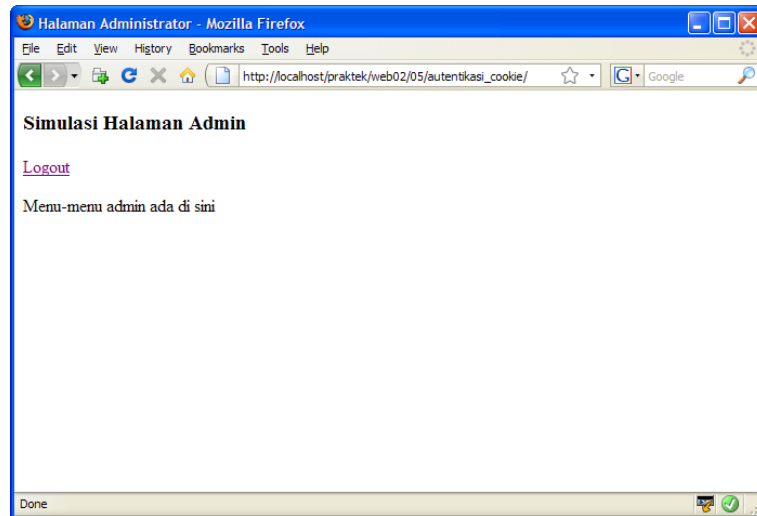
Halaman Administrator - Mozilla Firefox

File Edit View History Bookmarks Tools Help

http://localhost/praktek/web02/05/autentikasi_cookie/

Google

**Simulasi Halaman Admin**

Logout

Menu-menu admin ada di sini

Done